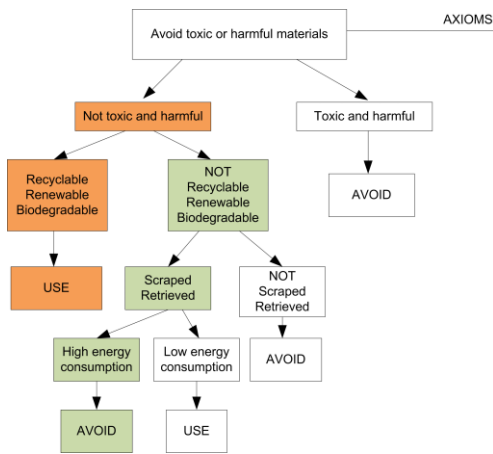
Avoid toxic or harmful materials

AXIOMS

Not toxic and harmful

Toxic and harmful

Recyclable
Renewable
Biodegradable

NOT
Recyclable
Renewable
Biodegradable

AVOID

USE

Scraped
Retrieved

NOT
Scraped
Retrieved

High energy consumption

Low energy consumption

AVOID

AVOID

USE